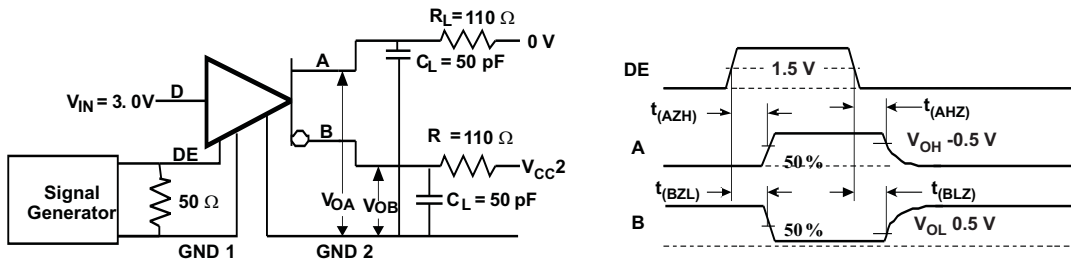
$R_L = 110\ \Omega$
0 V
A
$C_L = 50$ pF
$V_{IN} = 3.0$ V
D
B
$R = 110\ \Omega$
$V_{CC}2$
DE
Signal Generator
$50\ \Omega$
$V_{OA}$
$V_{OB}$
$C_L = 50$ pF
GND 1
GND 2

DE
1.5 V
$t_{(AZH)}$
$t_{(AHZ)}$
A
50%
$V_{OH}$ -0.5 V
$t_{(BZL)}$
$t_{(BLZ)}$
B
50%
$V_{OL}$ 0.5 V